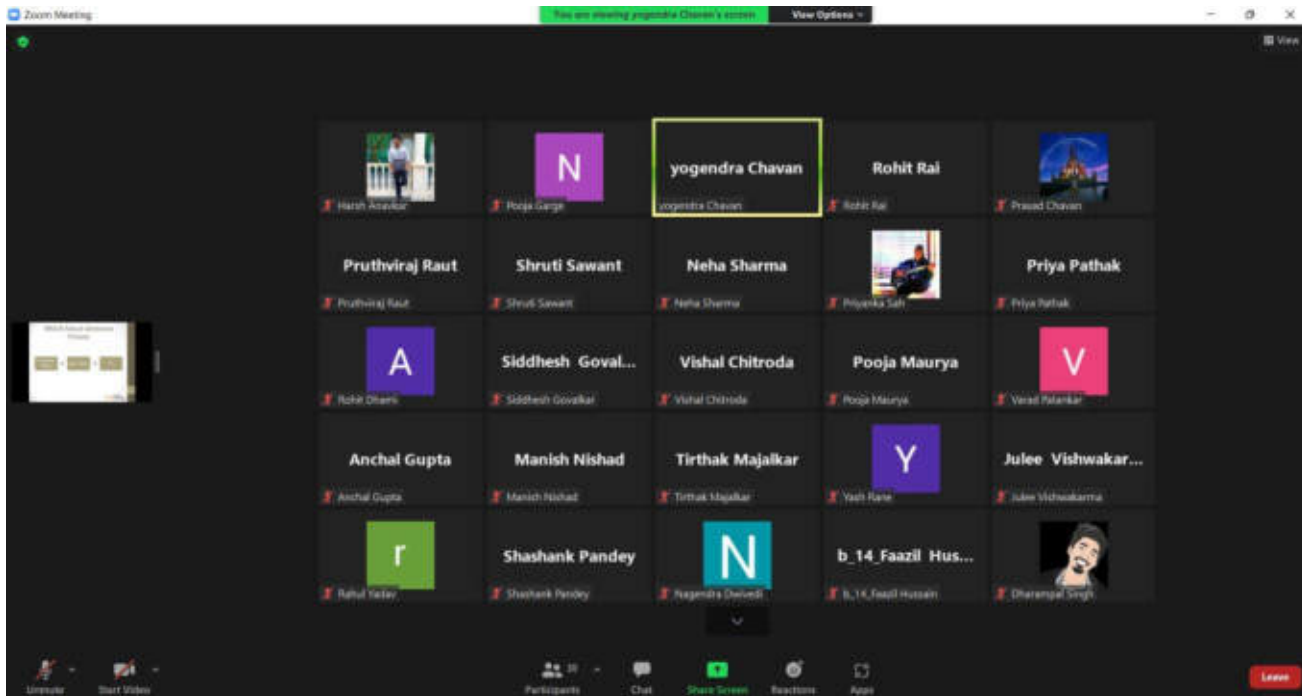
Zoom Meeting

You are viewing yogendra Chavan's screen

View Options

View

Harsh Aravkar

N

Pooja Garge

yogendra Chavan

yogendra Chavan

Rohit Rai

Rohit Rai

Prasad Chavan

Pruthviraj Raut

Pruthviraj Raut

Shruti Sawant

Shruti Sawant

Neha Sharma

Neha Sharma

Priyanka Sah

Priya Pathak

Priya Pathak

A

Rohit Dhami

Siddhesh Goval...

Siddhesh Govalkar

Vishal Chitroda

Vishal Chitroda

Pooja Maurya

Pooja Maurya

V

Varad Patankar

Anchal Gupta

Anchal Gupta

Manish Nishad

Manish Nishad

Tirthak Majalkar

Tirthak Majalkar

Y

Yash Rane

Julee Vishwakar...

Julee Vishwakarma

r

Rahul Yadav

Shashank Pandey

Shashank Pandey

N

Nagendra Dwivedi

b_14_Faazil Hus...

b_14_Faazil Hussain

Dharampal Singh

Unmute

Start Video

Participants

Chat

Share Screen

Reactions

Apps

Leave